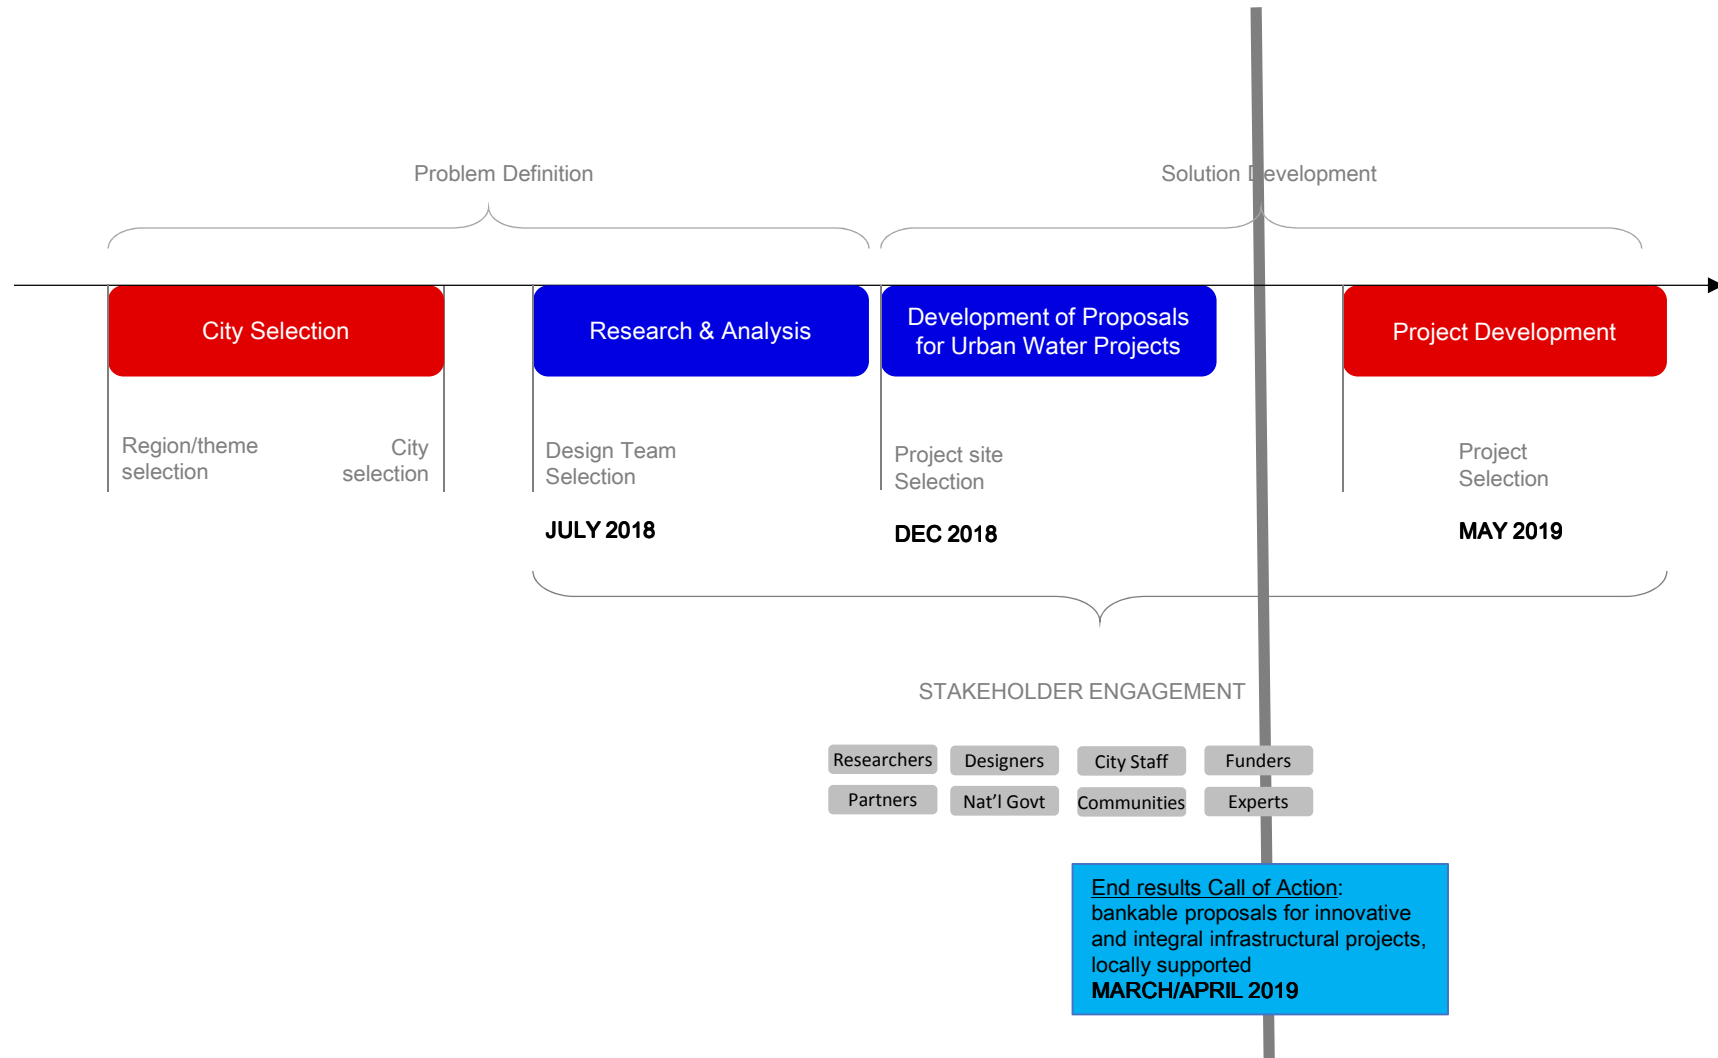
Problem Definition

Solution Development

City Selection

Research & Analysis

Development of Proposals for Urban Water Projects

Project Development

Region/theme selection

City selection

Design Team Selection

Project site Selection

Project Selection

JULY 2018

DEC 2018

MAY 2019

STAKEHOLDER ENGAGEMENT

Researchers

Designers

City Staff

Funders

Partners

Nat'l Govt

Communities

Experts

End results Call of Action: bankable proposals for innovative and integral infrastructural projects, locally supported
MARCH/APRIL 2019